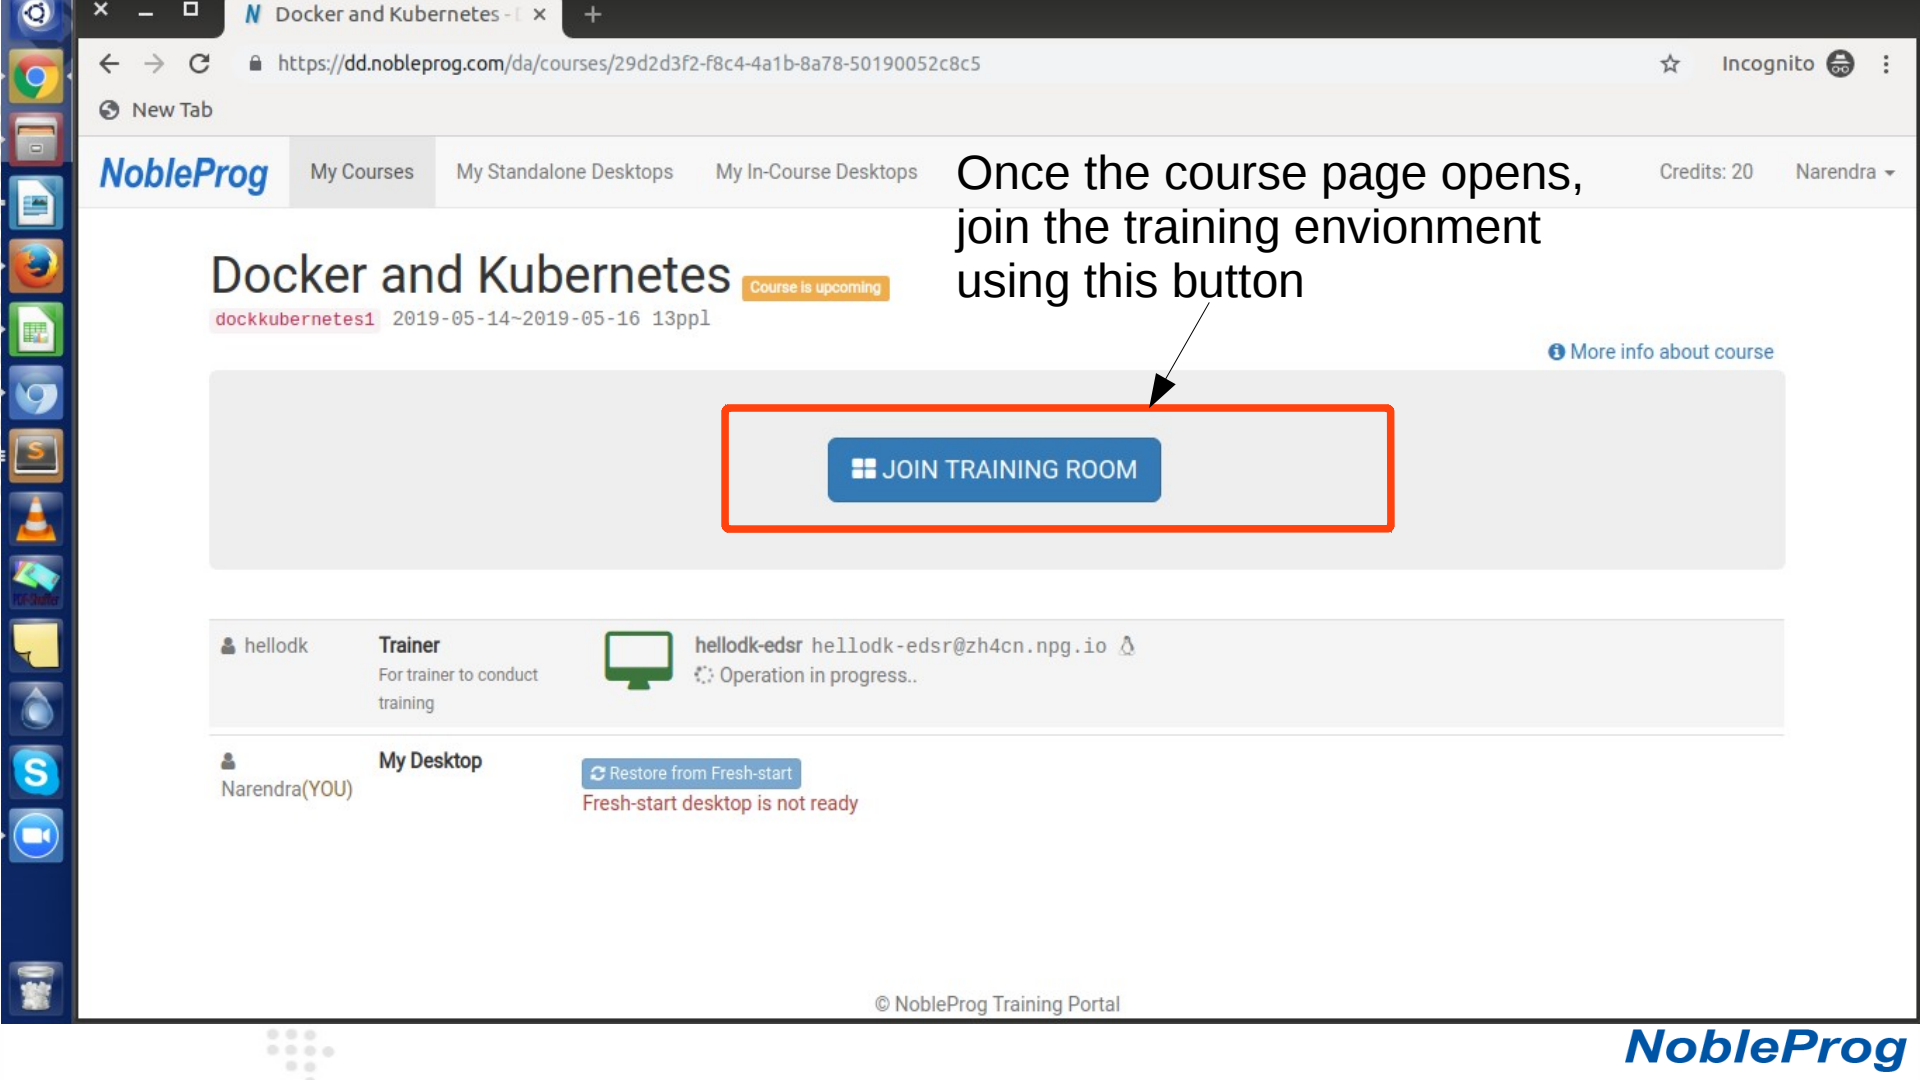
Docker and Kubernetes - [ ×

https://dd.nobleprog.com/da/courses/29d2d3f2-f8c4-4a1b-8a78-50190052c8c5

Incognito

New Tab

NobleProg My Courses My Standalone Desktops My In-Course Desktops Credits: 20 Narendra

Once the course page opens, join the training envionment using this button

Docker and Kubernetes Course is upcoming

dockkubernetes1 2019-05-14~2019-05-16 13ppl

More info about course

JOIN TRAINING ROOM

hellodk Trainer For trainer to conduct training hellodk-edsr hellodk-edsr@zh4cn.npg.io

Operation in progress..

Narendra(YOU) My Desktop Restore from Fresh-start

Fresh-start desktop is not ready

© NobleProg Training Portal

NobleProg